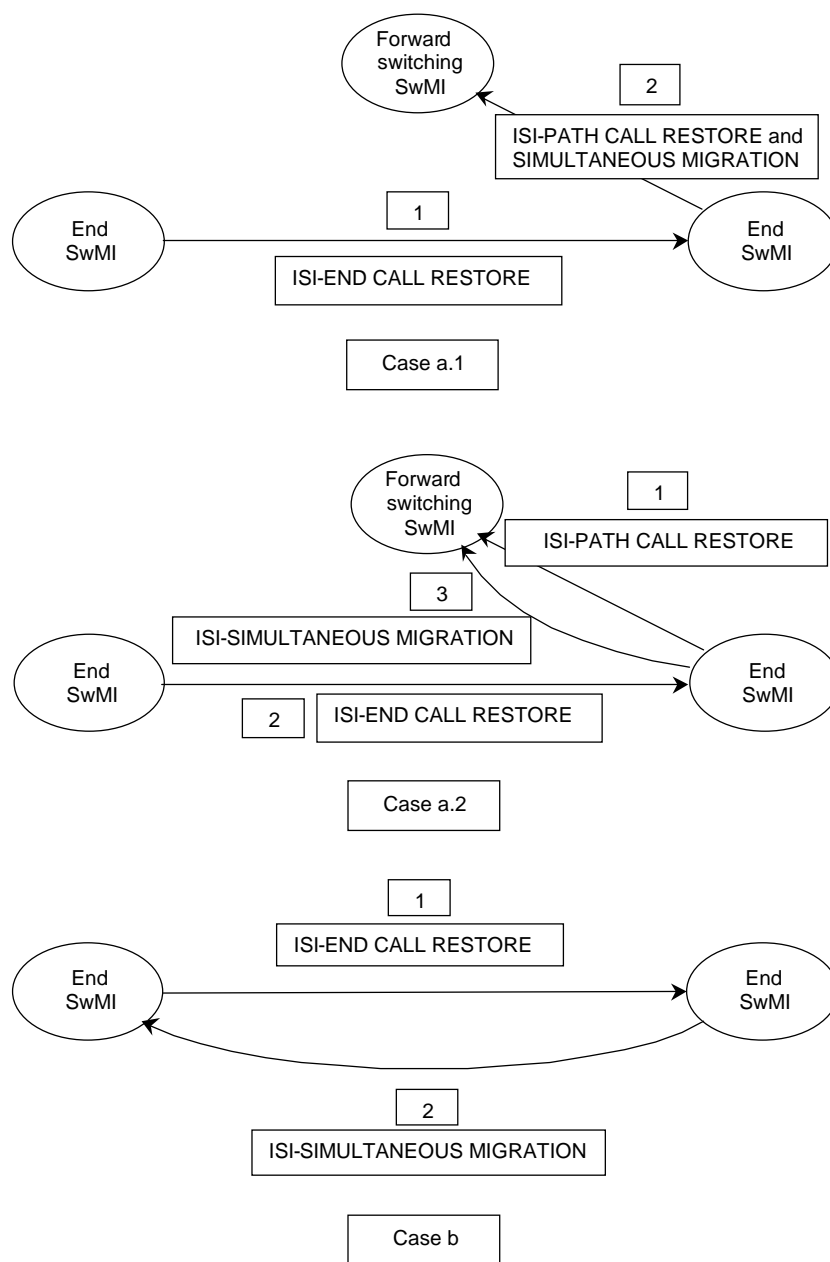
Forward switching SwMI

2

ISI-PATH CALL RESTORE and SIMULTANEOUS MIGRATION

End SwMI

1

End SwMI

ISI-END CALL RESTORE

Case a.1

Forward switching SwMI

1

ISI-PATH CALL RESTORE

3

ISI-SIMULTANEOUS MIGRATION

End SwMI

End SwMI

2

ISI-END CALL RESTORE

Case a.2

1

ISI-END CALL RESTORE

End SwMI

End SwMI

2

ISI-SIMULTANEOUS MIGRATION

Case b